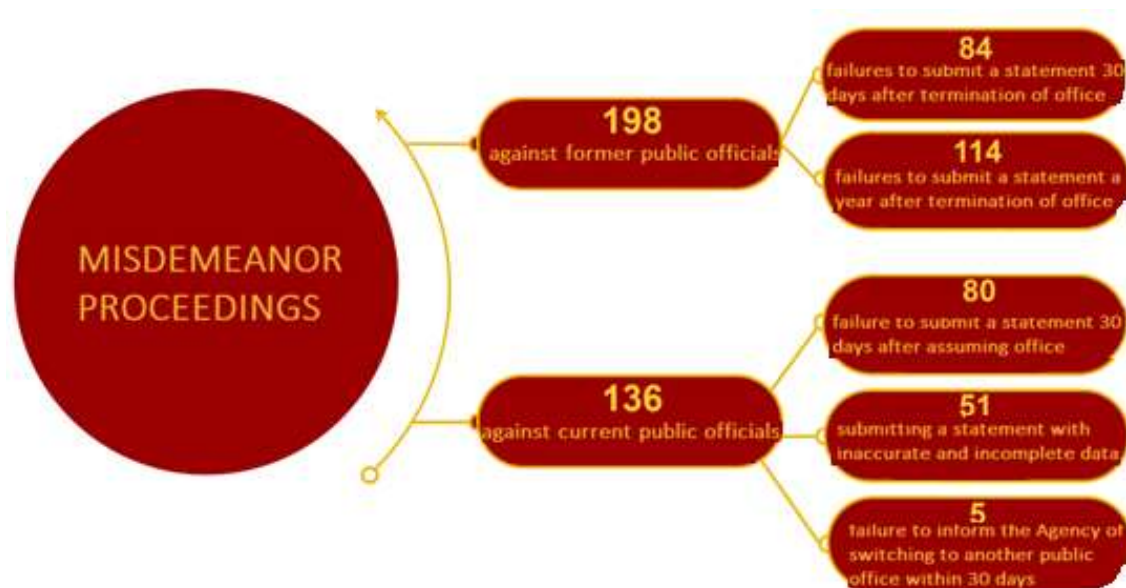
MISDEMEANOR PROCEEDINGS

198
against former public officials

84
failures to submit a statement 30 days after termination of office

114
failures to submit a statement a year after termination of office

136
against current public officials

80
failure to submit a statement 30 days after assuming office

51
submitting a statement with inaccurate and incomplete data

5
failure to inform the Agency of switching to another public office within 30 days